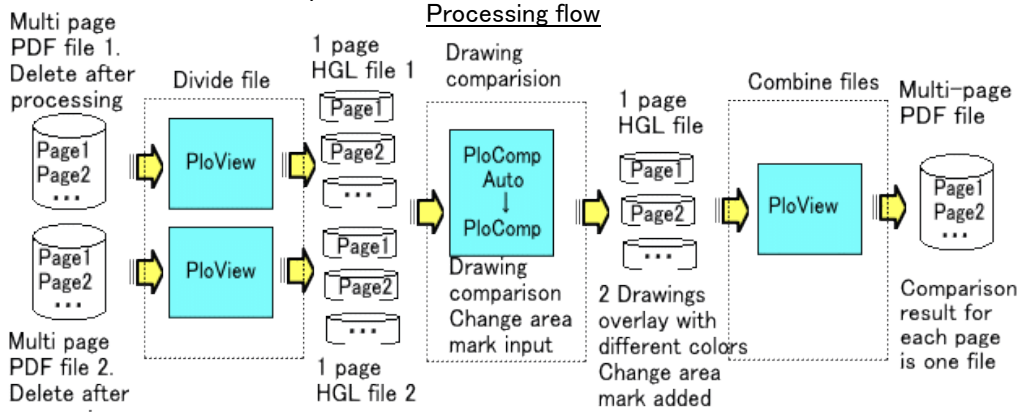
Processing flow

Multi page PDF file 1. Delete after processing

Page1
Page2
...

Page1
Page2
...

Multi page PDF file 2. Delete after

Divide file

PloView

PloView

1 page HGL file 1

Page1
Page2
...

Page1
Page2
...

1 page HGL file 2

Drawing comparision

PloComp Auto
↓
PloComp

Drawing comparison Change area mark input

1 page HGL file

Page1
Page2
...

2 Drawings overlay with different colors Change area mark added

Combine files

PloView

Multi-page PDF file

Page1
Page2
...

Comparison result for each page is one file